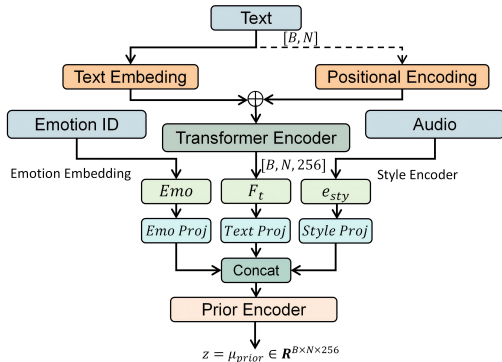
Text

$[B, N]$

Text Embeding

Positional Encoding

$\oplus$

Emotion ID

Transformer Encoder

Audio

Emotion Embedding

$[B, N, 256]$

Style Encoder

$Emo$

$F_t$

$e_{sty}$

$Emo\ Proj$

$Text\ Proj$

$Style\ Proj$

Concat

Prior Encoder

$z = \mu_{prior} \in \boldsymbol{R}^{B \times N \times 256}$